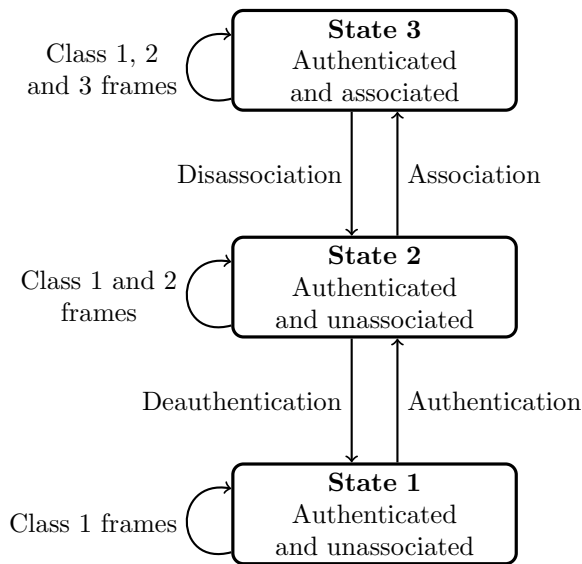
Class 1, 2 and 3 frames

State 3
Authenticated and associated

Disassociation

Association

Class 1 and 2 frames

State 2
Authenticated and unassociated

Deauthentication

Authentication

Class 1 frames

State 1
Authenticated and unassociated